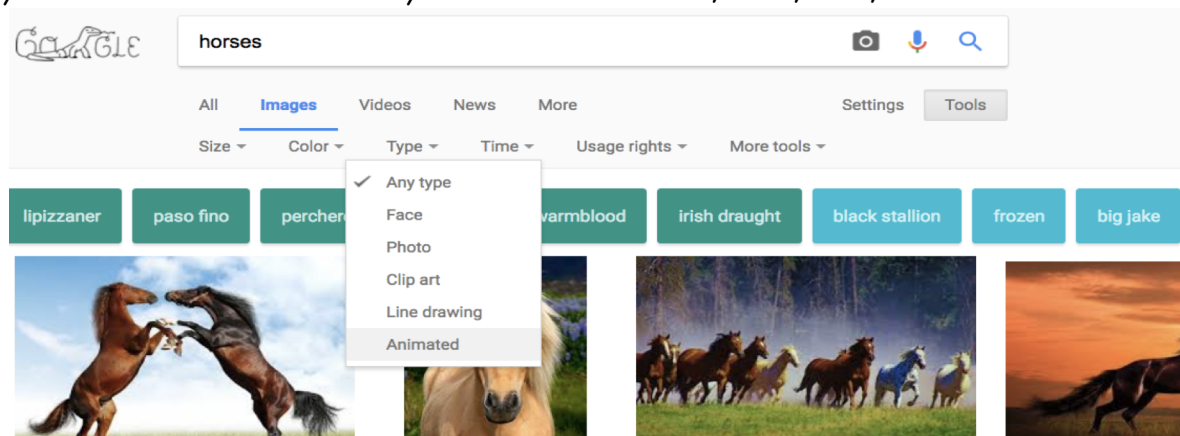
GOOGLE

horses

All Images Videos News More Settings Tools

Size Color Type Time Usage rights More tools

Any type
Face
Photo
Clip art
Line drawing
Animated

lipizzaner paso fino percher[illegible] warmblood irish draught black stallion frozen big jake